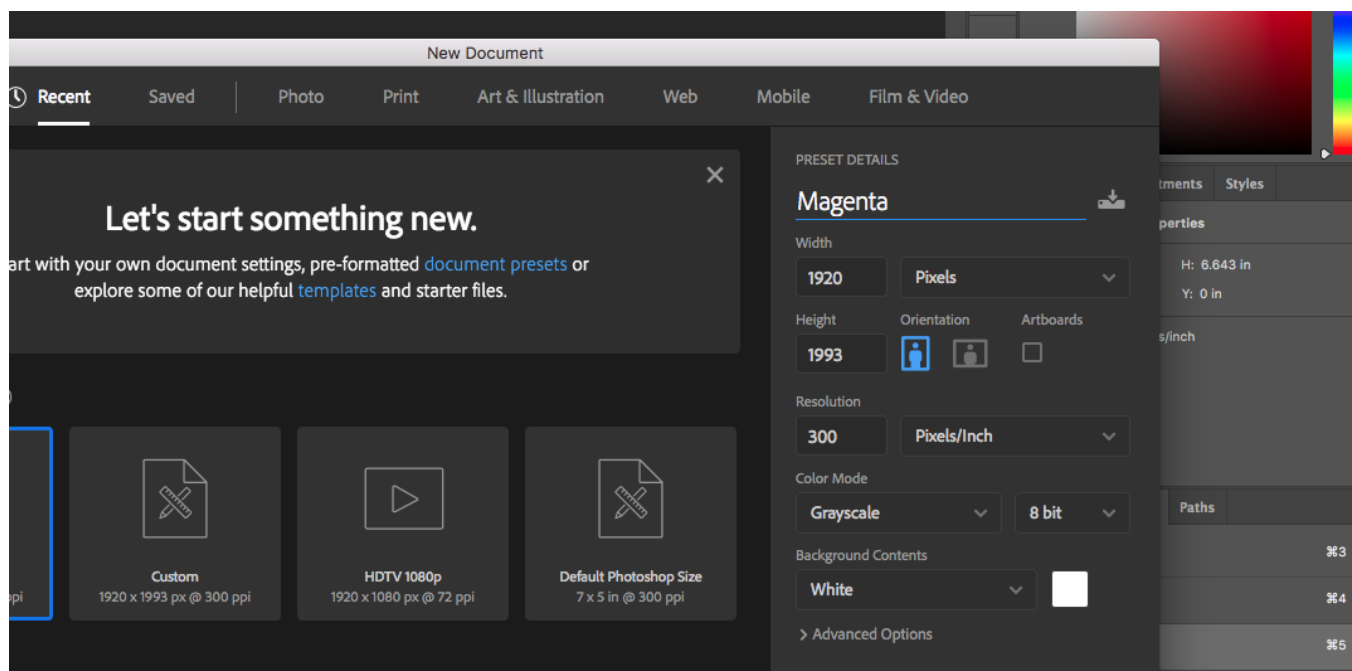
New Document

Recent Saved Photo Print Art & Illustration Web Mobile Film & Video

Let's start something new.

art with your own document settings, pre-formatted document presets or explore some of our helpful templates and starter files.

pi

Custom
1920 x 1993 px @ 300 ppi

HDTV 1080p
1920 x 1080 px @ 72 ppi

Default Photoshop Size
7 x 5 in @ 300 ppi

PRESET DETAILS

Magenta

Width
1920 Pixels

Height
1993

Orientation

Artboards

Resolution
300 Pixels/Inch

Color Mode
Grayscale 8 bit

Background Contents
White

> Advanced Options

tments Styles

perties

H: 6.643 in
Y: 0 in

s/inch

Paths

⌘3
⌘4
⌘5